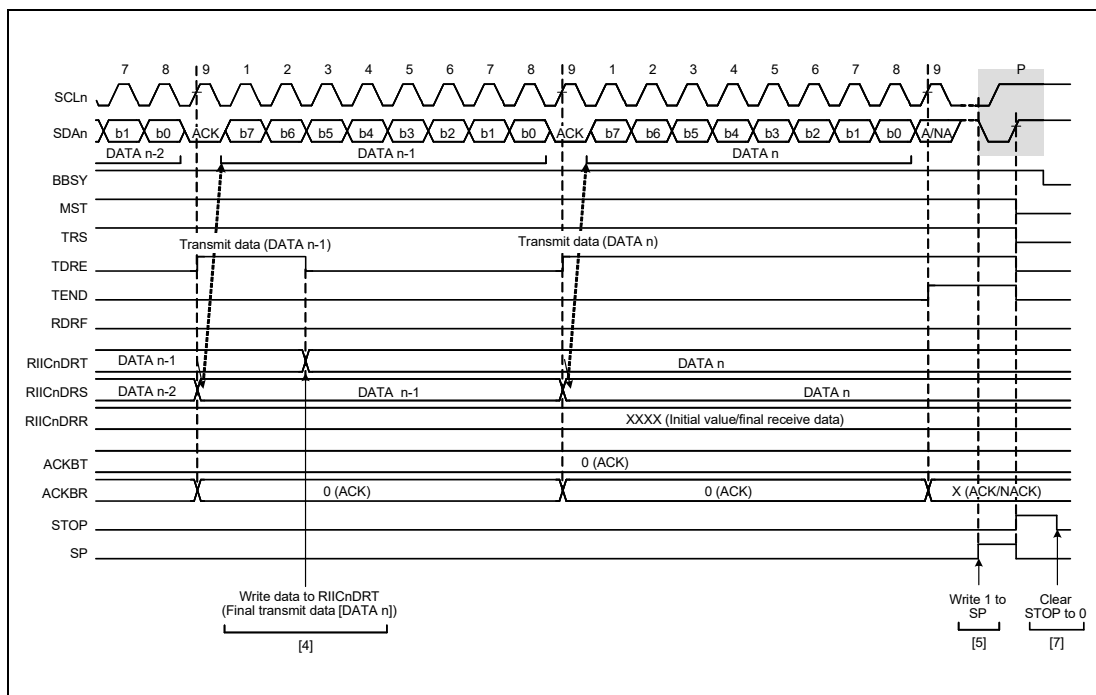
7 8 9 1 2 3 4 5 6 7 8 9 1 2 3 4 5 6 7 8 9 P

SCLn

SDAn b1 b0 ACK b7 b6 b5 b4 b3 b2 b1 b0 ACK b7 b6 b5 b4 b3 b2 b1 b0 A/NA

DATA n-2 DATA n-1 DATA n

BBSY

MST

TRS

Transmit data (DATA n-1) Transmit data (DATA n)

TDRE

TEND

RDRF

RIICnDRT DATA n-1 DATA n

RIICnDRS DATA n-2 DATA n-1 DATA n

RIICnDRR XXXX (Initial value/final receive data)

ACKBT 0 (ACK)

ACKBR 0 (ACK) 0 (ACK) X (ACK/NACK)

STOP

SP

Write data to RIICnDRT (Final transmit data [DATA n])

[4]

Write 1 to SP

[5]

Clear STOP to 0

[7]